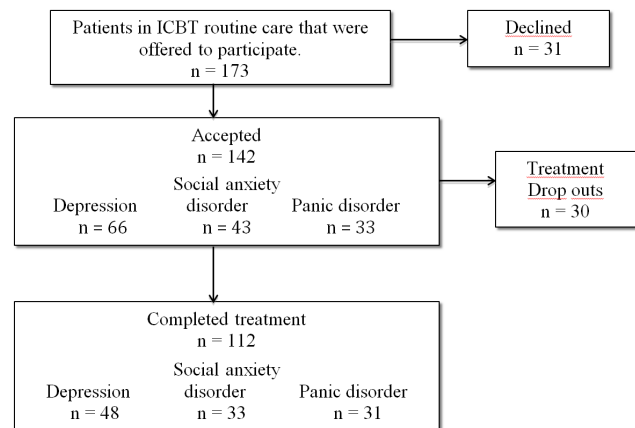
Patients in ICBT routine care that were offered to participate.
n = 173

Declined
n = 31

Accepted
n = 142

Depression
n = 66

Social anxiety disorder
n = 43

Panic disorder
n = 33

Treatment Drop outs
n = 30

Completed treatment
n = 112

Depression
n = 48

Social anxiety disorder
n = 33

Panic disorder
n = 31